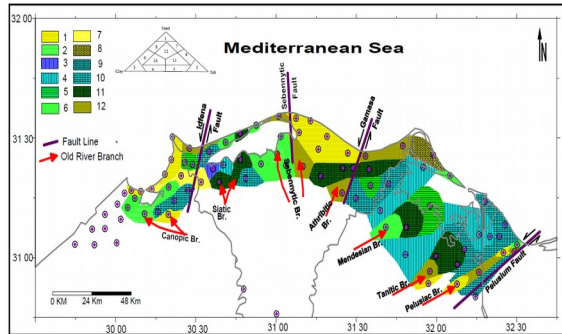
32 00

31 30

31 00

30 00 30 30 31 00 31 30 32 00 32 30

Mediterranean Sea

N

Sand
Clay
Silt

1 2 3 4 5 6 7 8 9 10 11 12

Fault Line
Old River Branch

Idfina Fault
Sebennytic Fault
Gamasa Fault

Canopic Br.
Siatic Br.
Sebennytic Br.
Athribitic Br.
Mendesian Br.
Tanitic Br.
Pelusiac Br.
Palusium Fault

0 KM 24 Km 48 Km